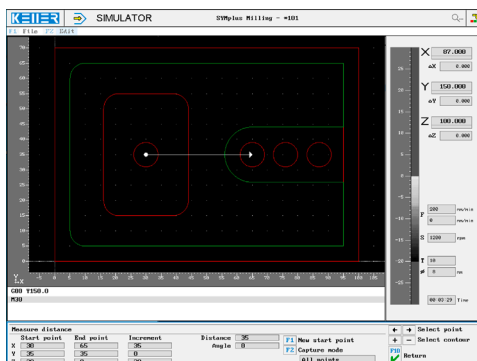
KELLER SIMULATOR SYMplus Milling - *101

F1 File F2 Edit

X 87.000
ΔX 0.000
Y 150.000
ΔY 0.000
Z 100.000
ΔZ 0.000

F 100 mm/min
0 mm/min
S 1200 rpm
T 16
⌀ 8 mm
00:05:29 Time

G00 Y150.0
M30

Measure distance
| | Start point | End point | Increment |
|---|---|---|---|
| X | 30 | 65 | 35 |
| Y | 35 | 35 | 0 |

Distance 35
Angle 0

F1 New start point
F2 Capture mode
All points

← → Select point
+ − Select contour
F10 Return